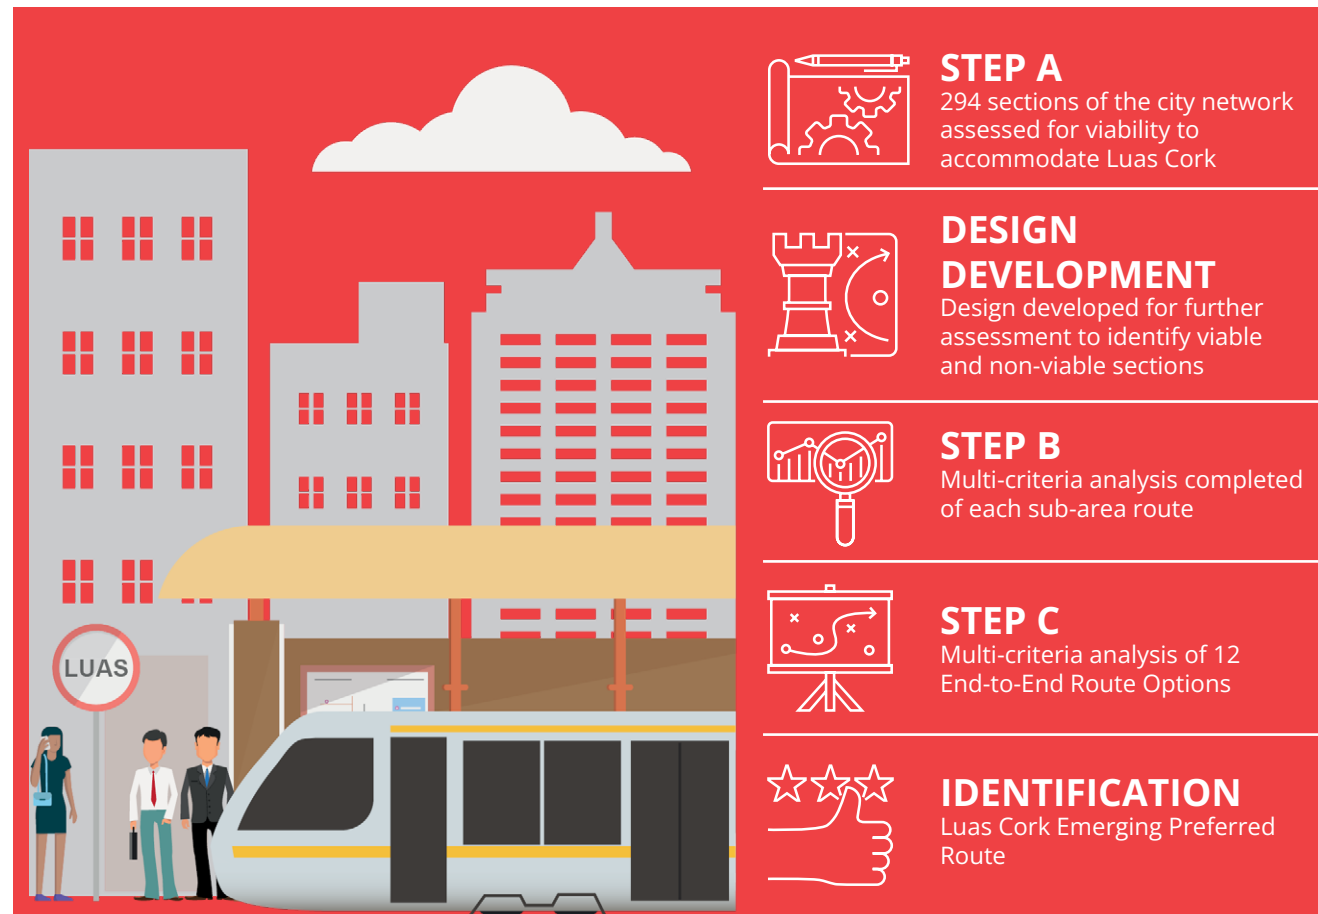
LUAS

STEP A
294 sections of the city network assessed for viability to accommodate Luas Cork

DESIGN DEVELOPMENT
Design developed for further assessment to identify viable and non-viable sections

STEP B
Multi-criteria analysis completed of each sub-area route

STEP C
Multi-criteria analysis of 12 End-to-End Route Options

IDENTIFICATION
Luas Cork Emerging Preferred Route